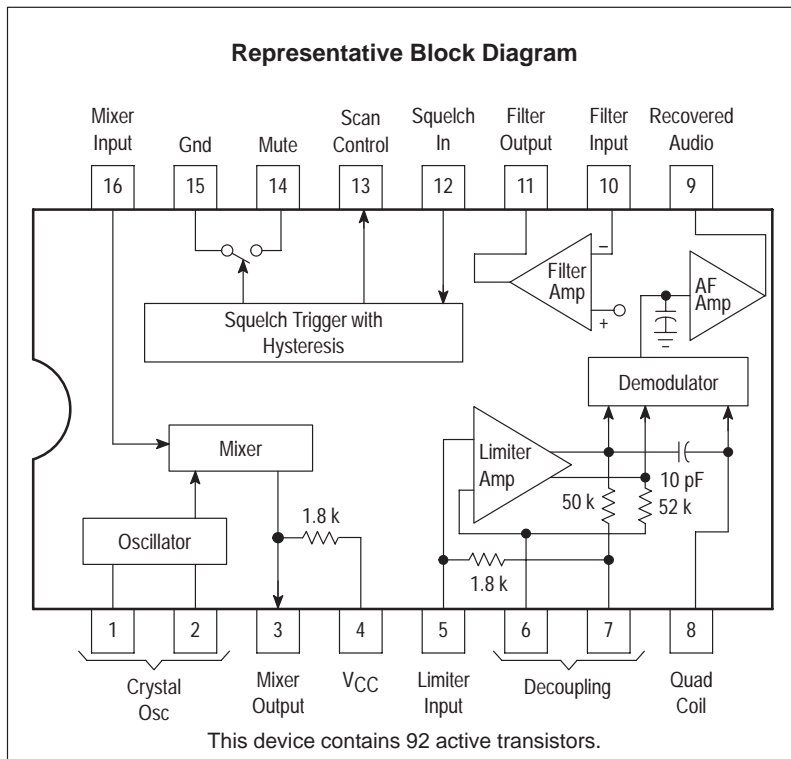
Representative Block Diagram

Mixer Input 16
Gnd 15
Mute 14
Scan Control 13
Squelch In 12
Filter Output 11
Filter Input 10
Recovered Audio 9

Filter Amp
−
+
AF Amp
Squelch Trigger with Hysteresis
Demodulator
Mixer
Limiter Amp
10 pF
50 k
52 k
1.8 k
Oscillator
1.8 k

1
2
3
4
5
6
7
8

Crystal Osc
Mixer Output
$V_{CC}$
Limiter Input
Decoupling
Quad Coil

This device contains 92 active transistors.